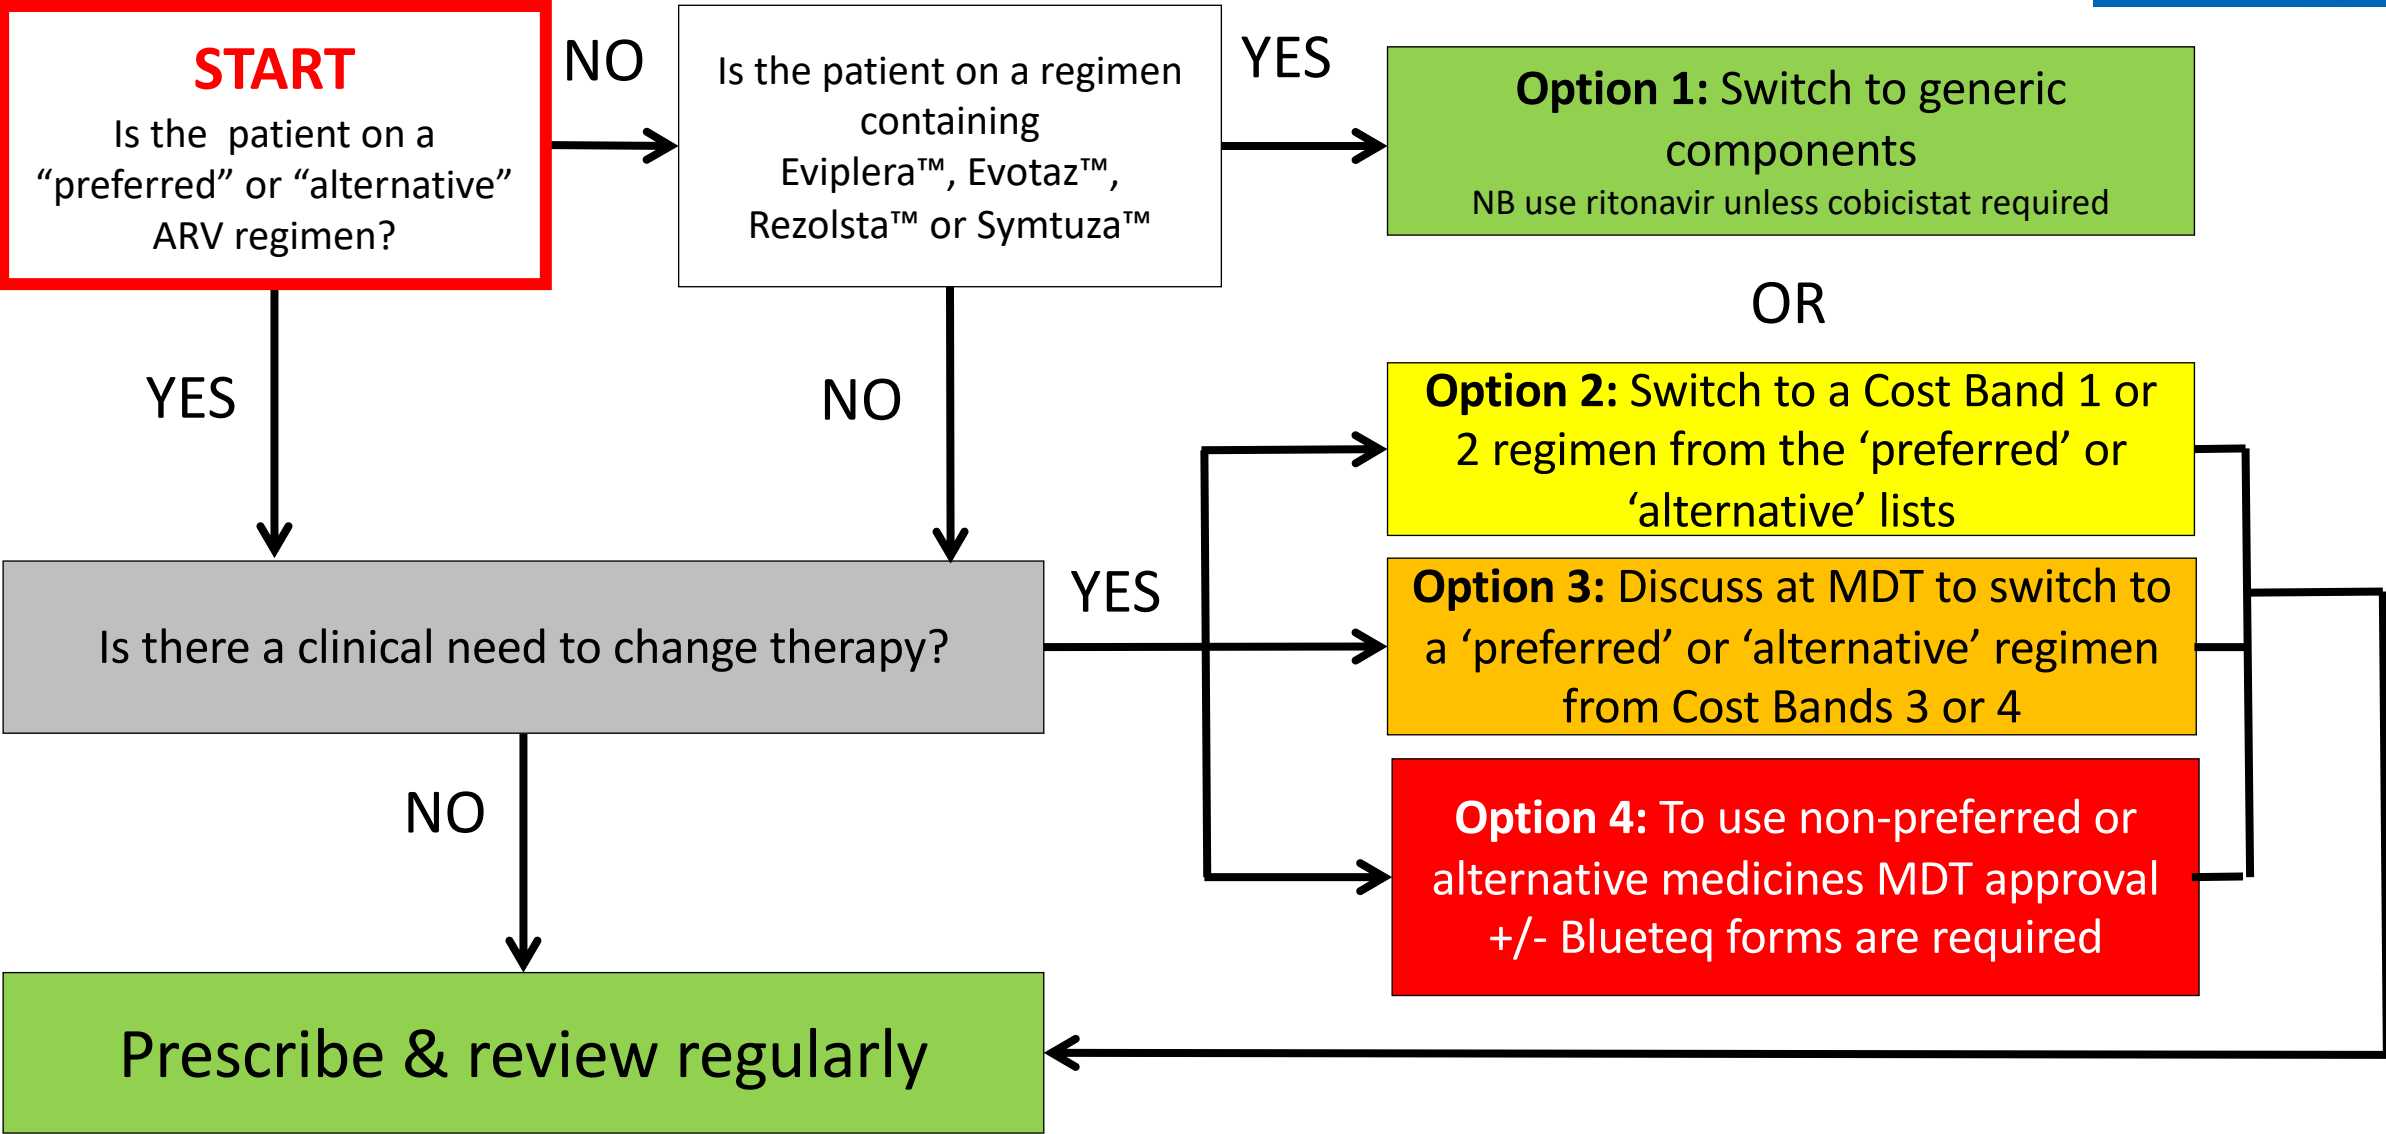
START
Is the patient on a "preferred" or "alternative" ARV regimen?

NO

Is the patient on a regimen containing Eviplera™, Evotaz™, Rezolsta™ or Symtuza™

YES

Option 1: Switch to generic components
NB use ritonavir unless cobicistat required

OR

YES

NO

Option 2: Switch to a Cost Band 1 or 2 regimen from the 'preferred' or 'alternative' lists

YES

Is there a clinical need to change therapy?

Option 3: Discuss at MDT to switch to a 'preferred' or 'alternative' regimen from Cost Bands 3 or 4

NO

Option 4: To use non-preferred or alternative medicines MDT approval +/- Blueteq forms are required

Prescribe & review regularly